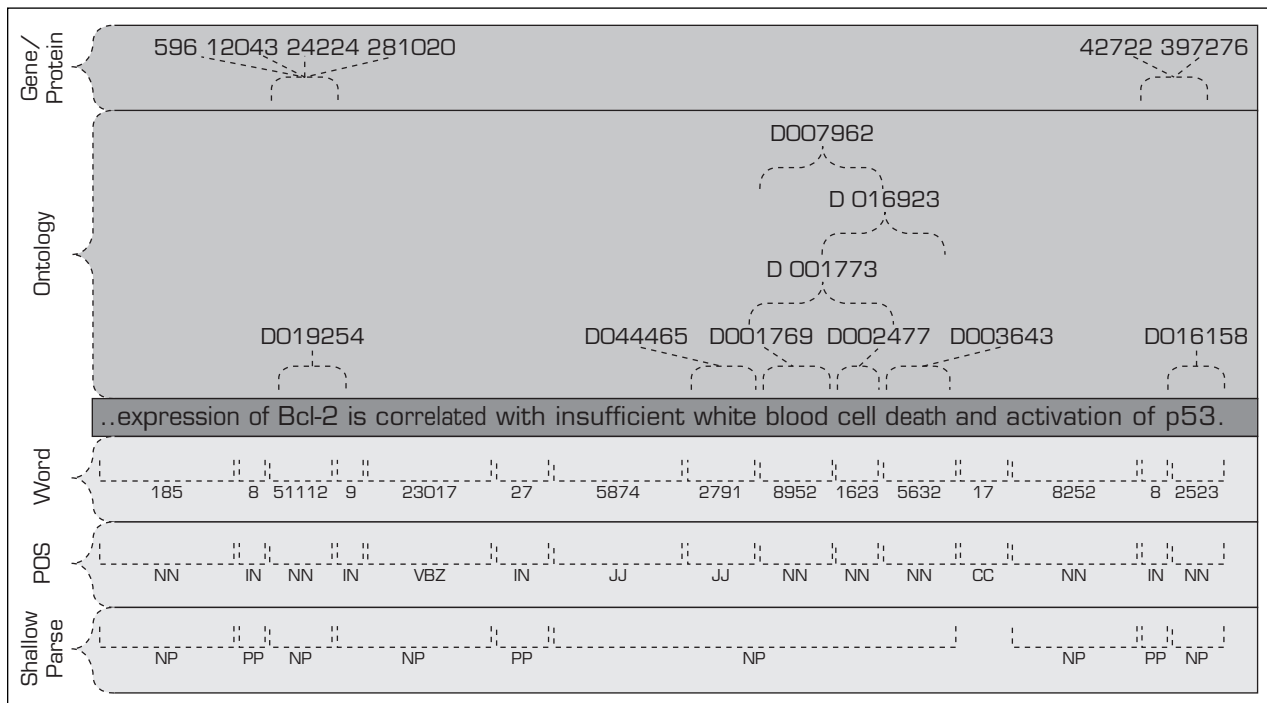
Gene/ Protein

596 12043 24224 281020

42722 397276

Ontology

D007962

D 016923

D 001773

D019254

D044465 D001769 D002477 D003643

D016158

..expression of Bcl-2 is correlated with insufficient white blood cell death and activation of p53.

Word

185 8 51112 9 23017 27 5874 2791 8952 1623 5632 17 8252 8 2523

POS

NN IN NN IN VBZ IN JJ JJ NN NN NN CC NN IN NN

Shallow Parse

NP PP NP NP PP NP NP PP NP